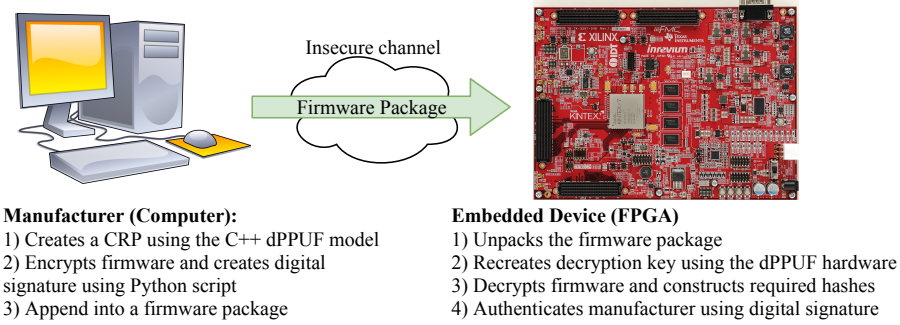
Insecure channel

Firmware Package

XILINX

TEXAS INSTRUMENTS

inrevium

IDT

KINTEX

Manufacturer (Computer):
1) Creates a CRP using the C++ dPPUF model
2) Encrypts firmware and creates digital signature using Python script
3) Append into a firmware package

Embedded Device (FPGA)
1) Unpacks the firmware package
2) Recreates decryption key using the dPPUF hardware
3) Decrypts firmware and constructs required hashes
4) Authenticates manufacturer using digital signature